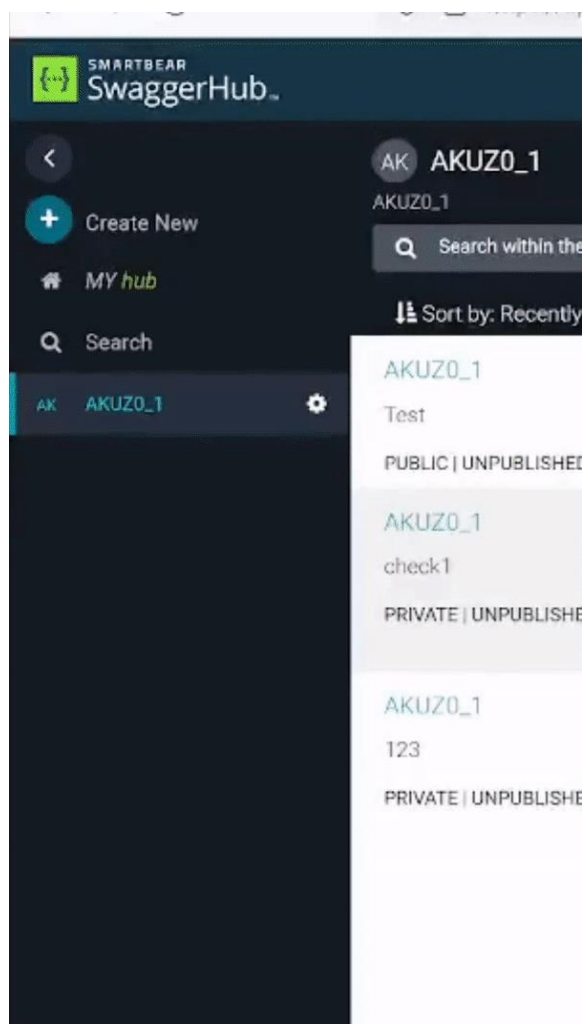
{…} SMARTBEAR SwaggerHub.

Create New

MY hub

Search

AK AKUZ0_1

AK AKUZ0_1

AKUZ0_1

Search within the

Sort by: Recently

AKUZ0_1

Test

PUBLIC | UNPUBLISHED

AKUZ0_1

check1

PRIVATE | UNPUBLISHE

AKUZ0_1

123

PRIVATE | UNPUBLISHE